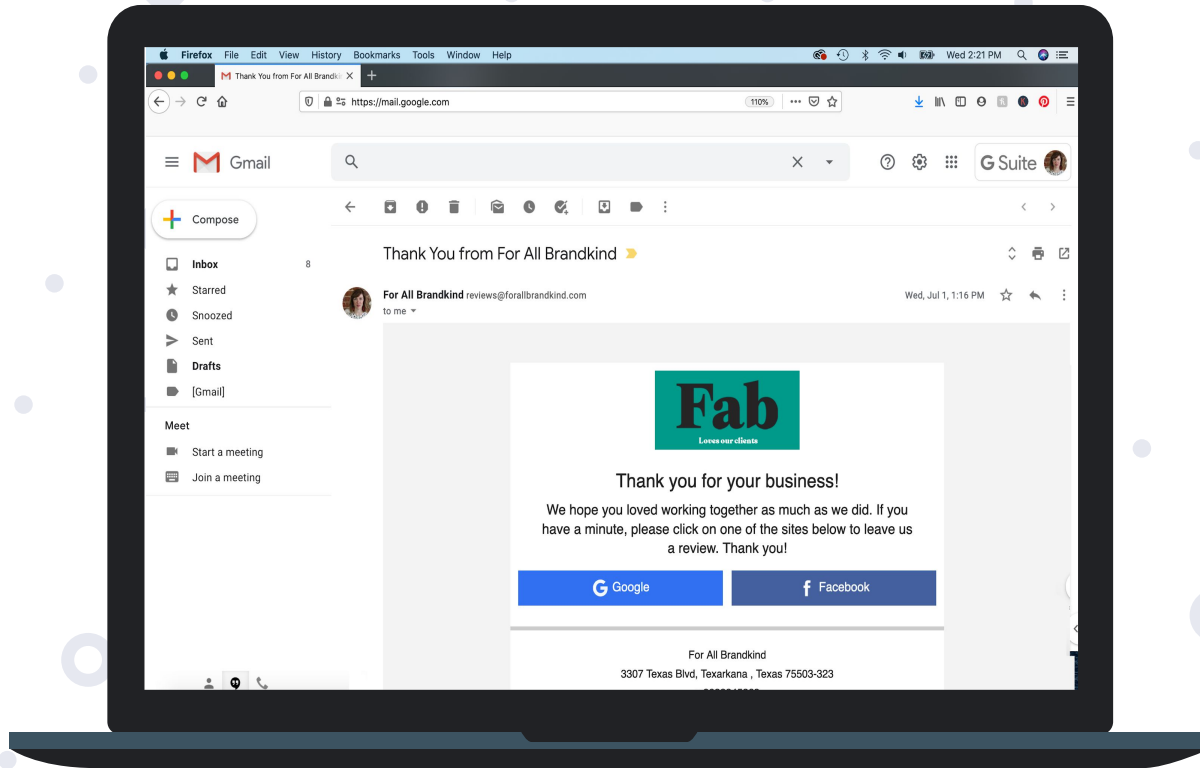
Firefox File Edit View History Bookmarks Tools Window Help

Wed 2:21 PM

Thank You from For All Brandki

https://mail.google.com

110%

Gmail

G Suite

Compose

Inbox 8

Starred

Snoozed

Sent

Drafts

[Gmail]

Meet

Start a meeting

Join a meeting

Thank You from For All Brandkind

For All Brandkind reviews@forallbrandkind.com

to me

Wed, Jul 1, 1:16 PM

Fab

Loves our clients

Thank you for your business!

We hope you loved working together as much as we did. If you have a minute, please click on one of the sites below to leave us a review. Thank you!

Google

Facebook

For All Brandkind

3307 Texas Blvd, Texarkana , Texas 75503-323

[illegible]